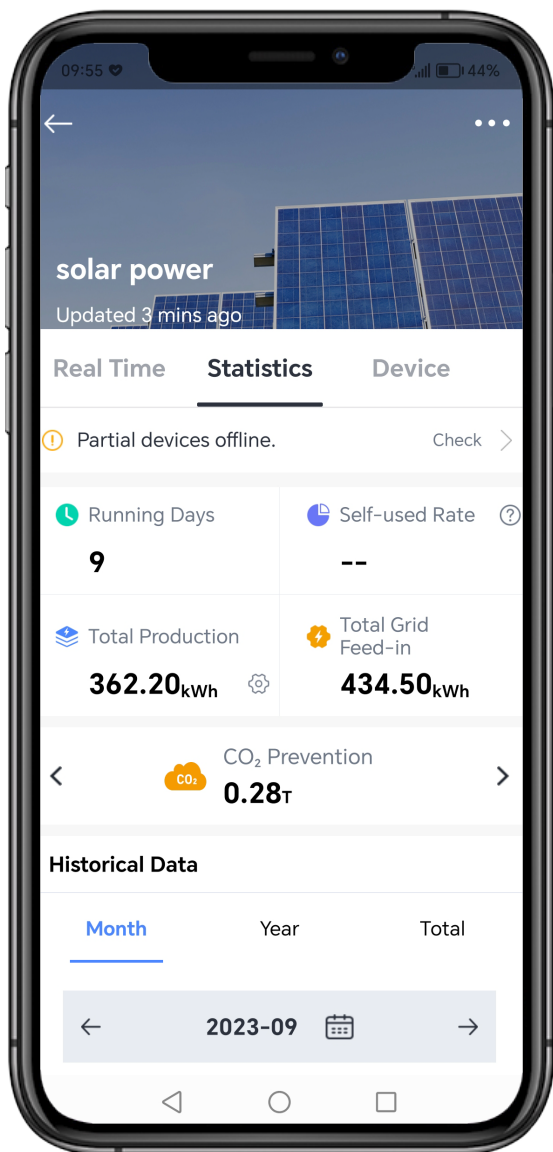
09:55 44%

solar power

Updated 3 mins ago

Real Time Statistics Device

Partial devices offline. Check

Running Days

9

Self-used Rate

--

Total Production

362.20kWh

Total Grid Feed-in

434.50kWh

CO₂

$CO_2$ Prevention

0.28T

Historical Data

Month Year Total

2023-09